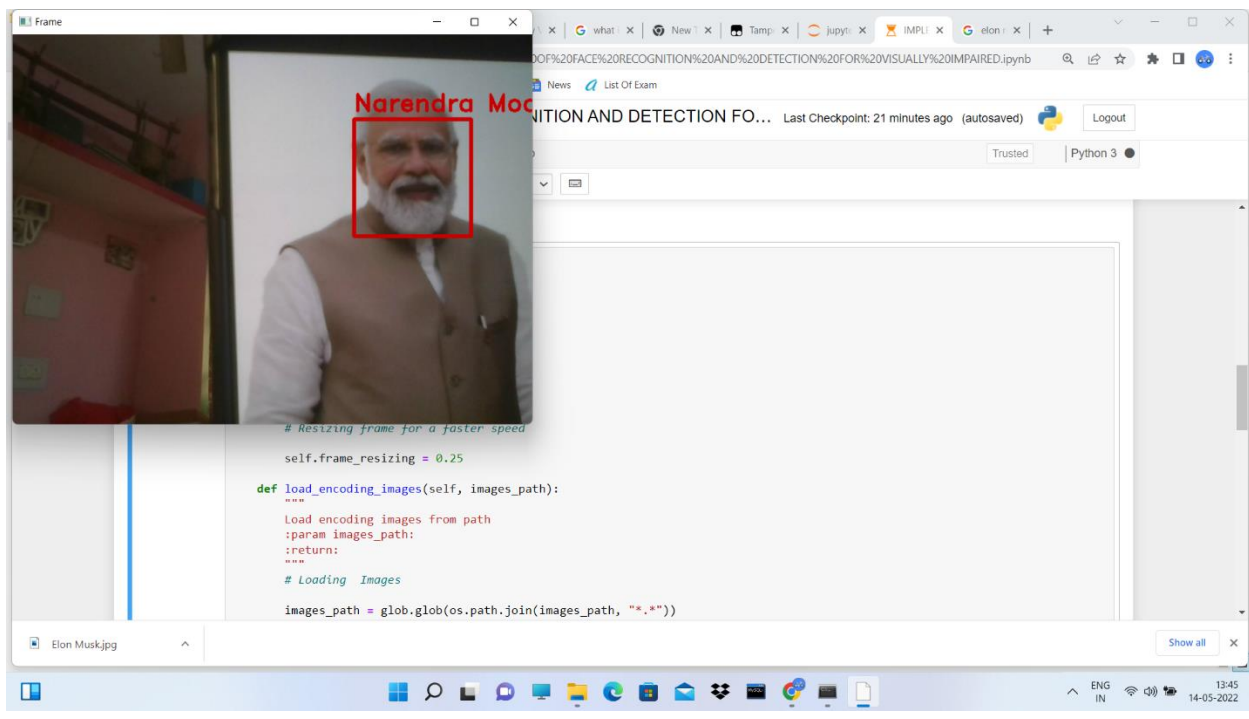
Frame

Narendra Moc

x | G what | x | New | x | Tamp | x | jupyt | x | IMPL | x | G elon | x | +

0OF%20FACE%20RECOGNITION%20AND%20DETECTION%20FOR%20VISUALLY%20IMPAIRED.ipynb

News List Of Exam

NITION AND DETECTION FO... Last Checkpoint: 21 minutes ago (autosaved)

Logout

Trusted

Python 3

# Resizing frame for a faster speed

self.frame_resizing = 0.25

def load_encoding_images(self, images_path):
"""
Load encoding images from path
:param images_path:
:return:
"""
# Loading Images

images_path = glob.glob(os.path.join(images_path, "*.*"))

Elon Musk.jpg

Show all

ENG IN

13:45
14-05-2022